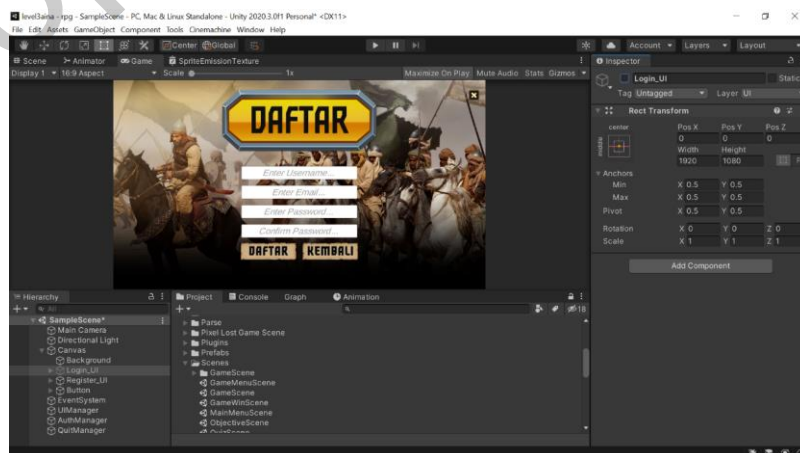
level3aina - rpg - SampleScene - PC, Mac & Linux Standalone - Unity 2020.3.0f1 Personal* <DX11>
File Edit Assets GameObject Component Tools Cinemachine Window Help

Center Global

Account Layers Layout

Scene Animator Game SpriteEmissionTexture

Display 1 16:9 Aspect Scale 1x Maximize On Play Mute Audio Stats Gizmos

DAFTAR

Enter Username...
Enter Email...
Enter Password...
Confirm Password...

DAFTAR KEMBALI

Inspector
Login_UI Static
Tag Untagged Layer UI

Rect Transform
center
middle
Pos X Pos Y Pos Z
0 0 0
Width Height
1920 1080
Anchors
Min X 0.5 Y 0.5
Max X 0.5 Y 0.5
Pivot X 0.5 Y 0.5
Rotation X 0 Y 0 Z 0
Scale X 1 Y 1 Z 1

Add Component

Hierarchy
All
SampleScene*
Main Camera
Directional Light
Canvas
Background
Login_UI
Register_UI
Button
EventSystem
UIManager
AuthManager
QuitManager

Project Console Graph Animation
Parse
Pixel Lost Game Scene
Plugins
Prefabs
Scenes
GameScene
GameMenuScene
GameScene
GameWinScene
MainMenuScene
ObjectiveScene
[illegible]
18